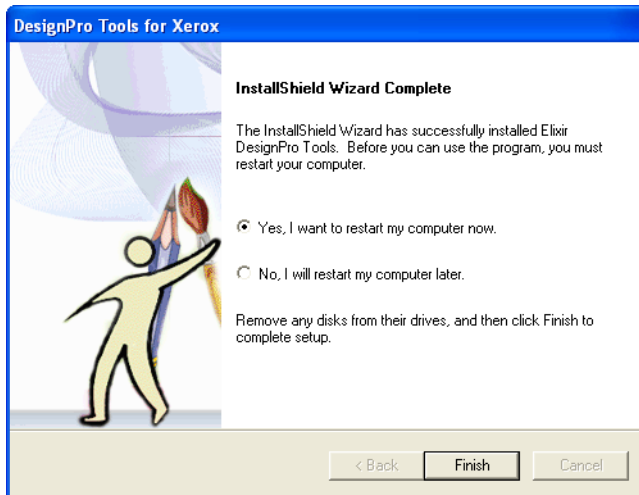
DesignPro Tools for Xerox

InstallShield Wizard Complete

The InstallShield Wizard has successfully installed Elixir DesignPro Tools. Before you can use the program, you must restart your computer.

Yes, I want to restart my computer now.

No, I will restart my computer later.

Remove any disks from their drives, and then click Finish to complete setup.

< Back

Finish

Cancel